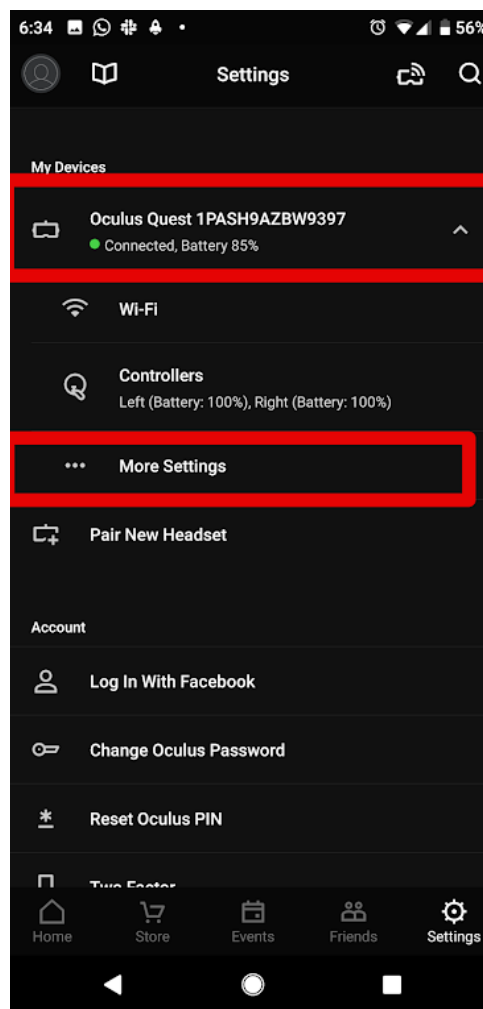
6:34 56%

Settings

My Devices

Oculus Quest 1PASH9AZBW9397
Connected, Battery 85%

Wi-Fi

Controllers
Left (Battery: 100%), Right (Battery: 100%)

More Settings

Pair New Headset

Account

Log In With Facebook

Change Oculus Password

Reset Oculus PIN

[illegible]

Home Store Events Friends Settings